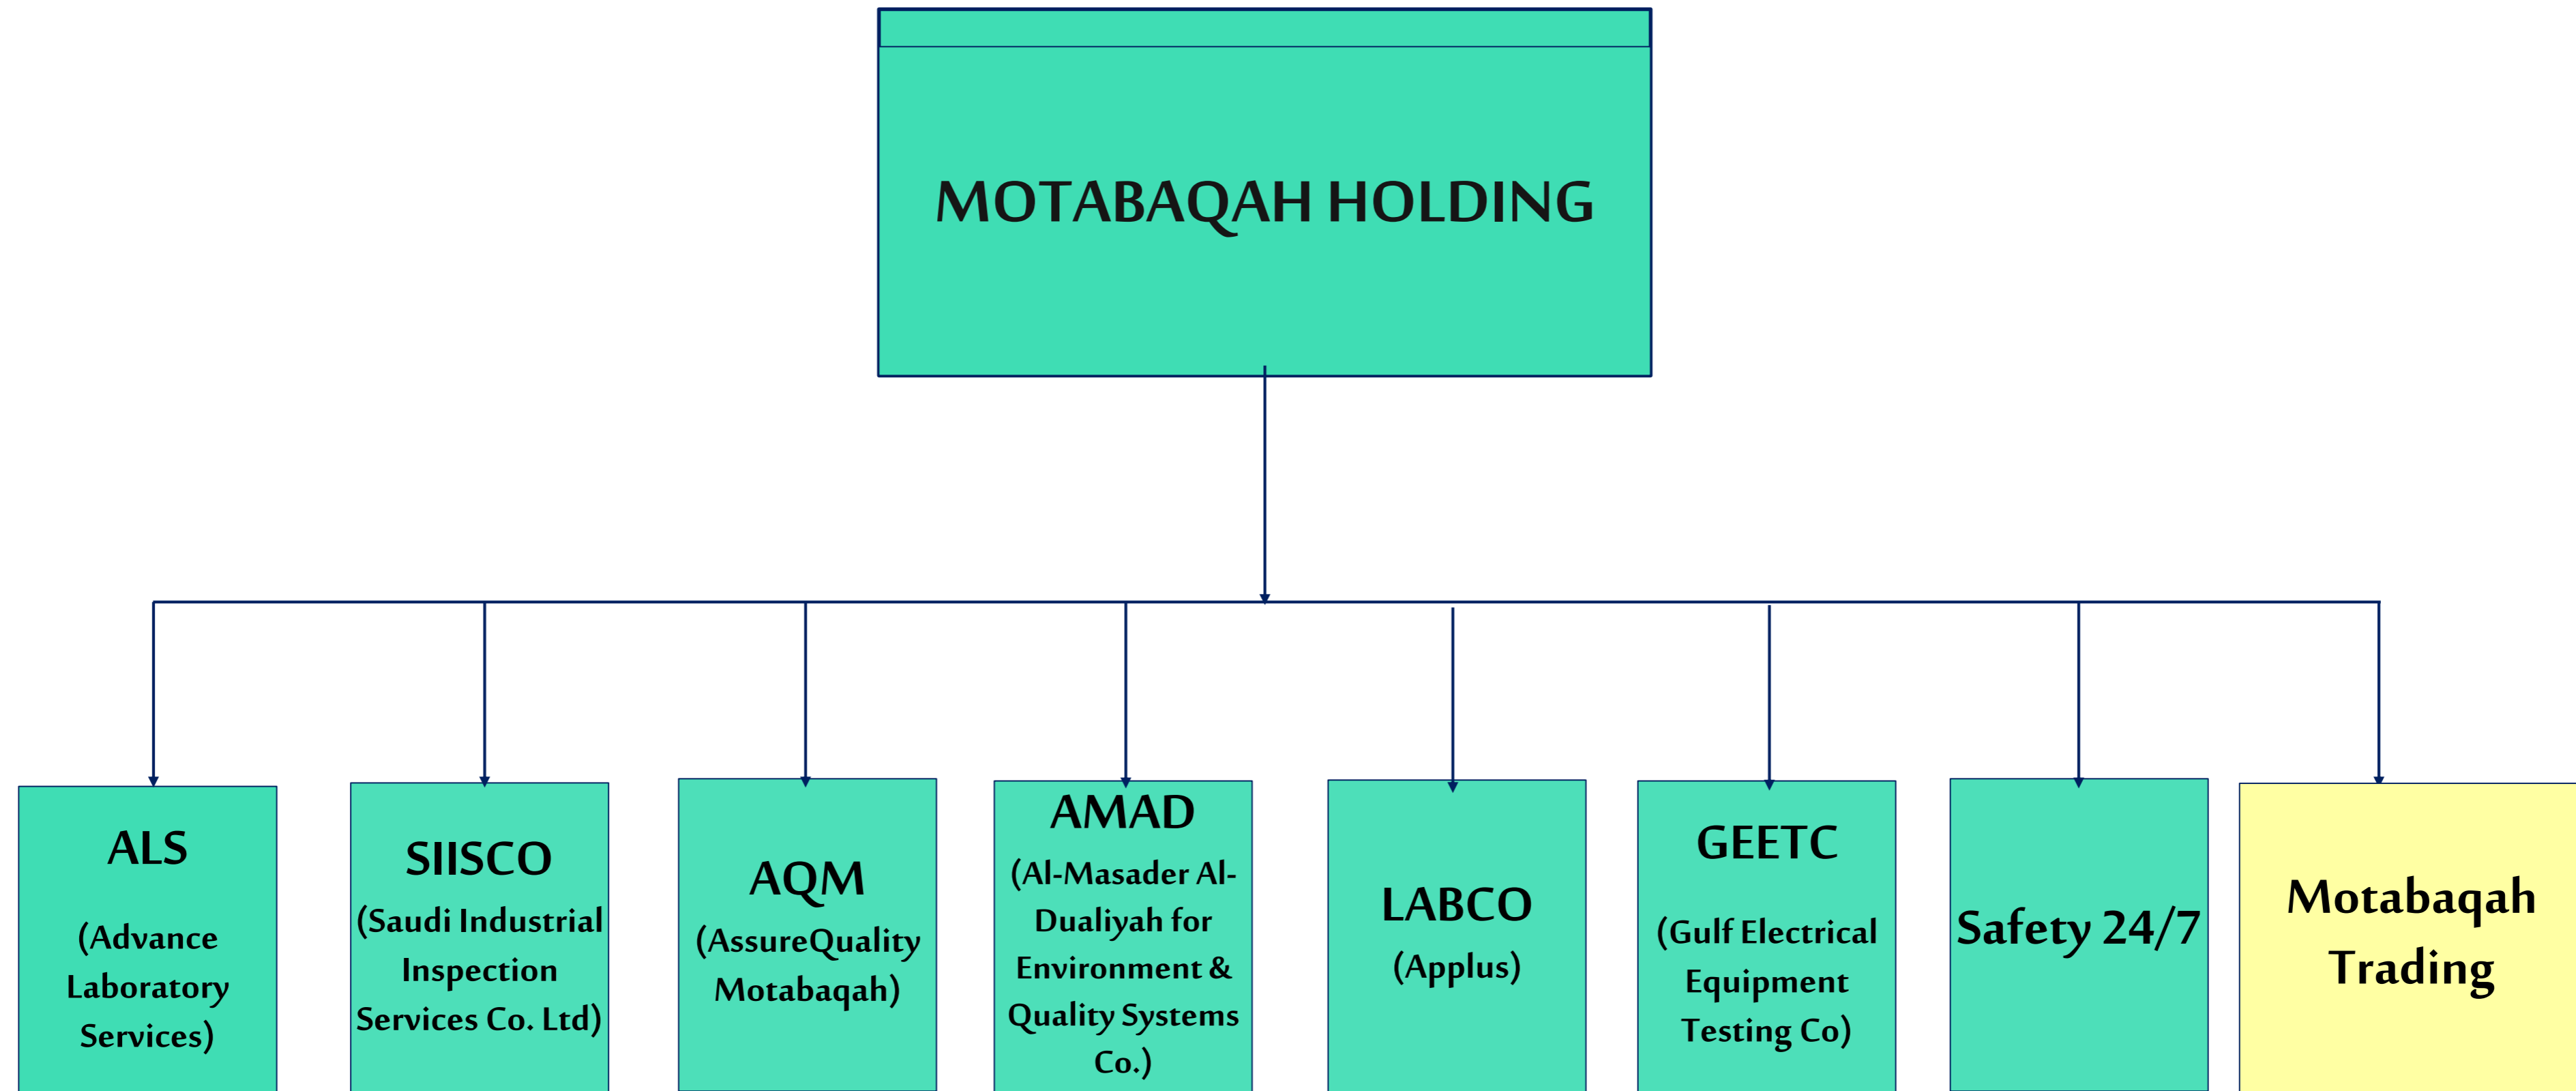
MOTABAQAH HOLDING

ALS

(Advance Laboratory Services)

SIISCO

(Saudi Industrial Inspection Services Co. Ltd)

AQM

(AssureQuality Motabaqah)

AMAD

(Al-Masader Al-Dualiyah for Environment & Quality Systems Co.)

LABCO

(Applus)

GEETC

(Gulf Electrical Equipment Testing Co)

Safety 24/7

Motabaqah Trading